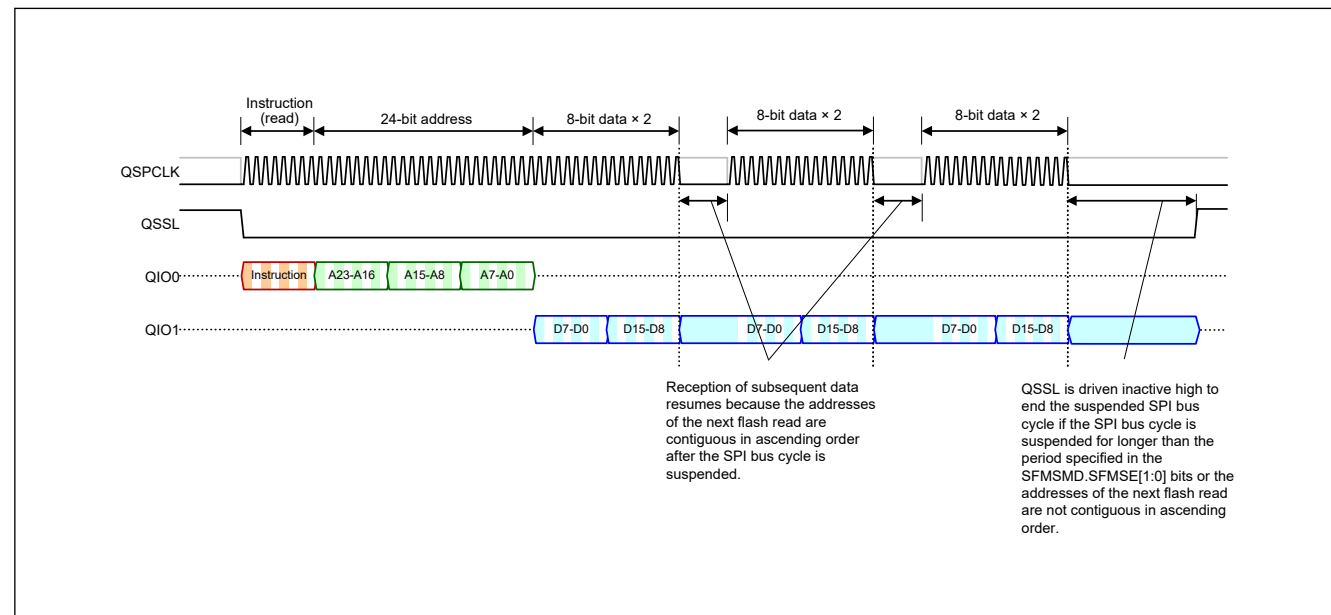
Instruction (read)

24-bit address

8-bit data × 2

8-bit data × 2

8-bit data × 2

QSPCLK

QSSL

QIO0

Instruction

A23-A16

A15-A8

A7-A0

QIO1

D7-D0

D15-D8

D7-D0

D15-D8

D7-D0

D15-D8

Reception of subsequent data resumes because the addresses of the next flash read are contiguous in ascending order after the SPI bus cycle is suspended.

QSSL is driven inactive high to end the suspended SPI bus cycle if the SPI bus cycle is suspended for longer than the period specified in the SFMSMD.SFMSE[1:0] bits or the addresses of the next flash read are not contiguous in ascending order.